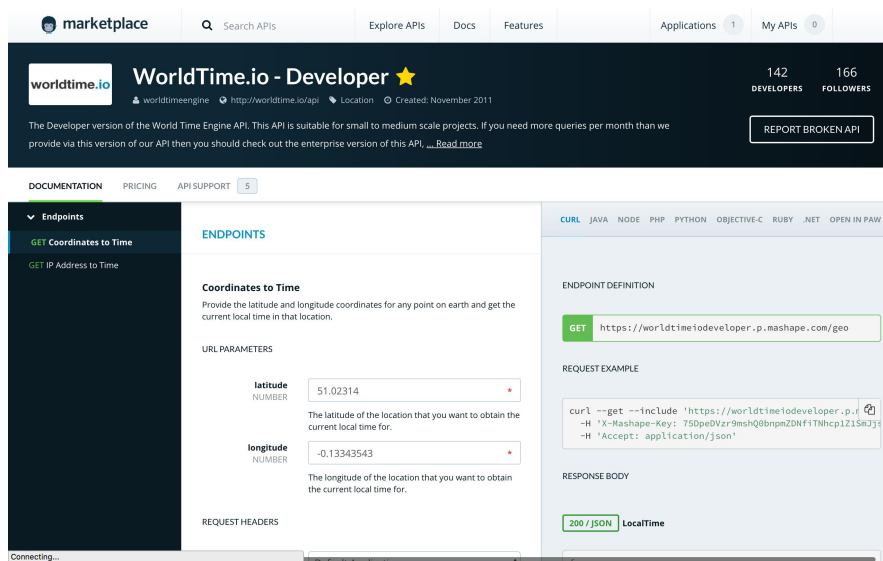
marketplace

Search APIs

Explore APIs Docs Features

Applications 1 My APIs 0

worldtime.io

WorldTime.io - Developer ★

worldtimeengine http://worldtime.io/api Location Created: November 2011

142 DEVELOPERS 166 FOLLOWERS

The Developer version of the World Time Engine API. This API is suitable for small to medium scale projects. If you need more queries per month than we provide via this version of our API then you should check out the enterprise version of this API, ... Read more

REPORT BROKEN API

DOCUMENTATION PRICING API SUPPORT 5

Endpoints

GET Coordinates to Time

GET IP Address to Time

ENDPOINTS

Coordinates to Time

Provide the latitude and longitude coordinates for any point on earth and get the current local time in that location.

URL PARAMETERS

latitude NUMBER 51.02314 *

The latitude of the location that you want to obtain the current local time for.

longitude NUMBER -0.13343543 *

The longitude of the location that you want to obtain the current local time for.

REQUEST HEADERS

CURL JAVA NODE PHP PYTHON OBJECTIVE-C RUBY .NET OPEN IN PAW

ENDPOINT DEFINITION

GET https://worldtimeiodeveloper.p.mashape.com/geo

REQUEST EXAMPLE

curl --get --include 'https://worldtimeiodeveloper.p.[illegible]
-H 'X-Mashape-Key: 75DpeDVzr9mshQ0bnpmZDNfiTNhcp1Z1S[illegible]
-H 'Accept: application/json'

RESPONSE BODY

200 / JSON LocalTime

Connecting...